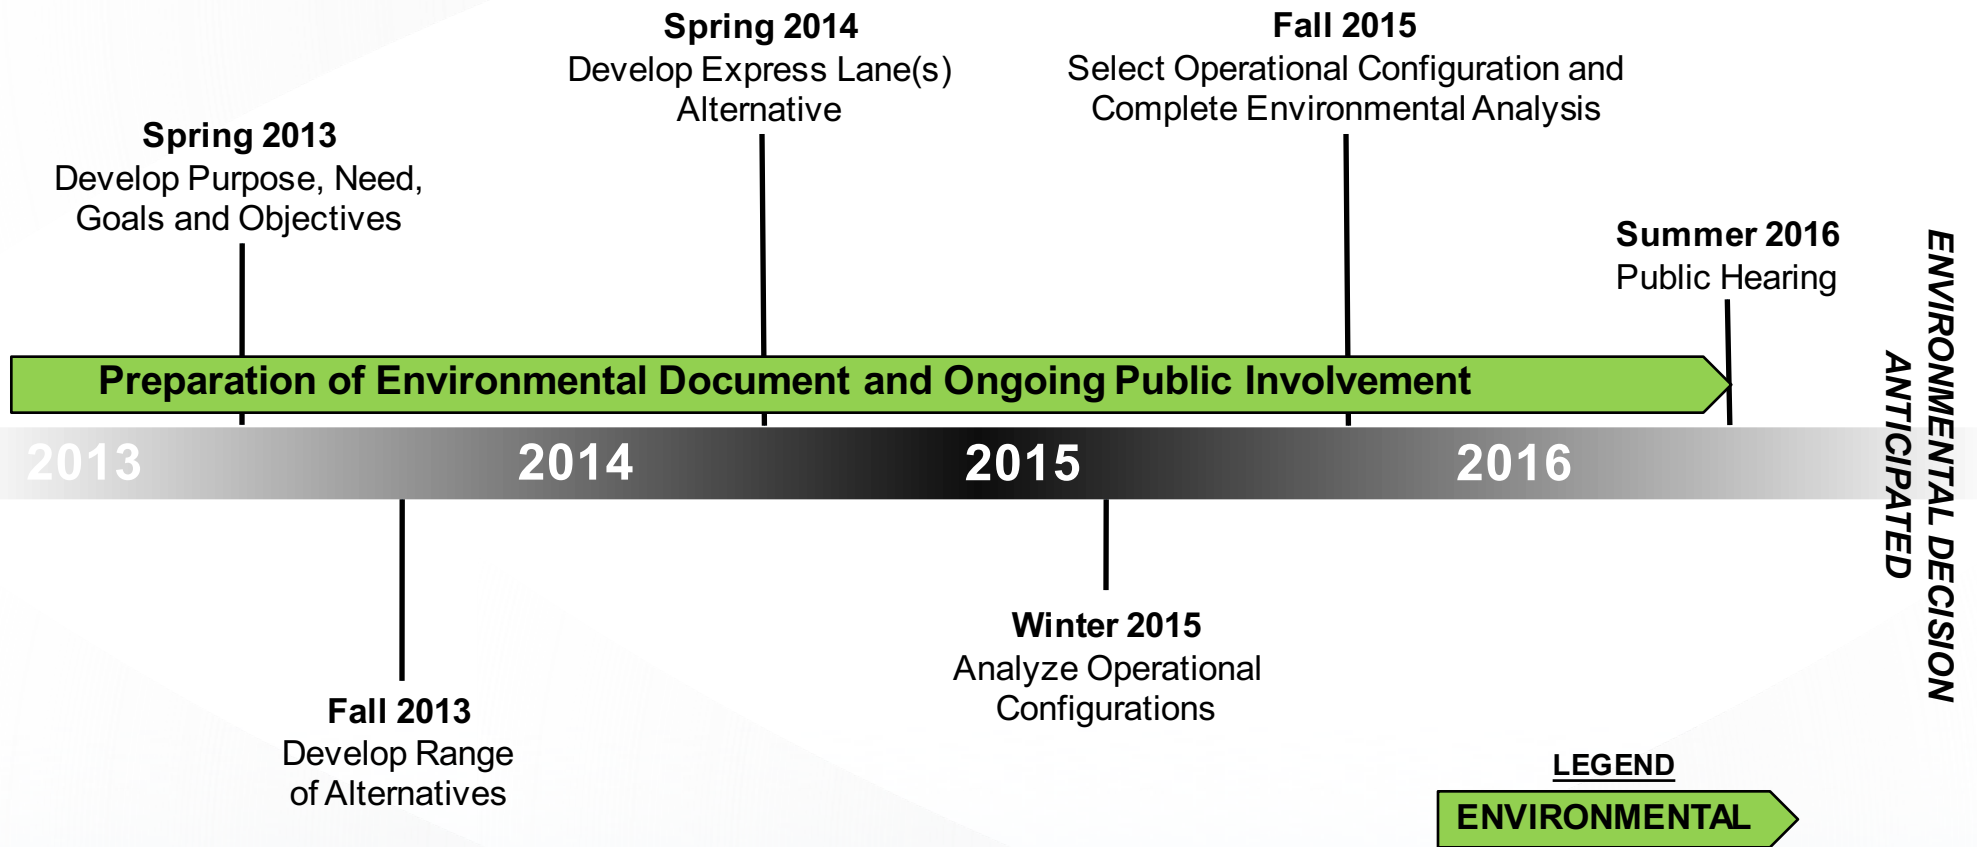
Spring 2014
Develop Express Lane(s) Alternative

Fall 2015
Select Operational Configuration and Complete Environmental Analysis

Spring 2013
Develop Purpose, Need, Goals and Objectives

Summer 2016
Public Hearing

Preparation of Environmental Document and Ongoing Public Involvement

2013 2014 2015 2016

ENVIRONMENTAL DECISION ANTICIPATED

Fall 2013
Develop Range of Alternatives

Winter 2015
Analyze Operational Configurations

LEGEND

ENVIRONMENTAL